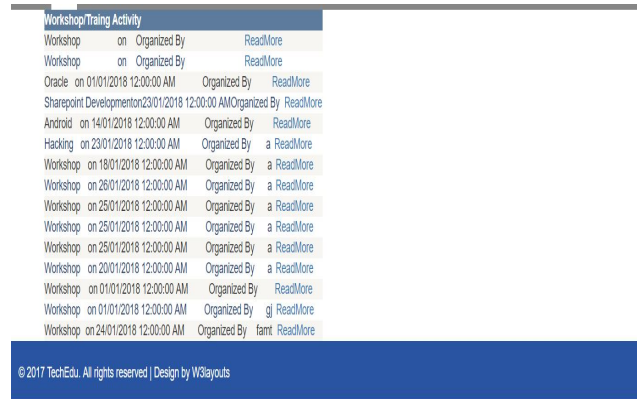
Workshop/Traing Activity

| | | |
|---|---|---|
| Workshop on | Organized By | ReadMore |
| Workshop on | Organized By | ReadMore |
| Oracle on 01/01/2018 12:00:00 AM | Organized By | ReadMore |
| Sharepoint Developmenton23/01/2018 12:00:00 AM | Organized By | ReadMore |
| Android on 14/01/2018 12:00:00 AM | Organized By | ReadMore |
| Hacking on 23/01/2018 12:00:00 AM | Organized By a | ReadMore |
| Workshop on 18/01/2018 12:00:00 AM | Organized By a | ReadMore |
| Workshop on 26/01/2018 12:00:00 AM | Organized By a | ReadMore |
| Workshop on 25/01/2018 12:00:00 AM | Organized By a | ReadMore |
| Workshop on 25/01/2018 12:00:00 AM | Organized By a | ReadMore |
| Workshop on 25/01/2018 12:00:00 AM | Organized By a | ReadMore |
| Workshop on 20/01/2018 12:00:00 AM | Organized By a | ReadMore |
| Workshop on 01/01/2018 12:00:00 AM | Organized By | ReadMore |
| Workshop on 01/01/2018 12:00:00 AM | Organized By gj | ReadMore |
| Workshop on 24/01/2018 12:00:00 AM | Organized By famt | ReadMore |

© 2017 TechEdu. All rights reserved | Design by W3layouts